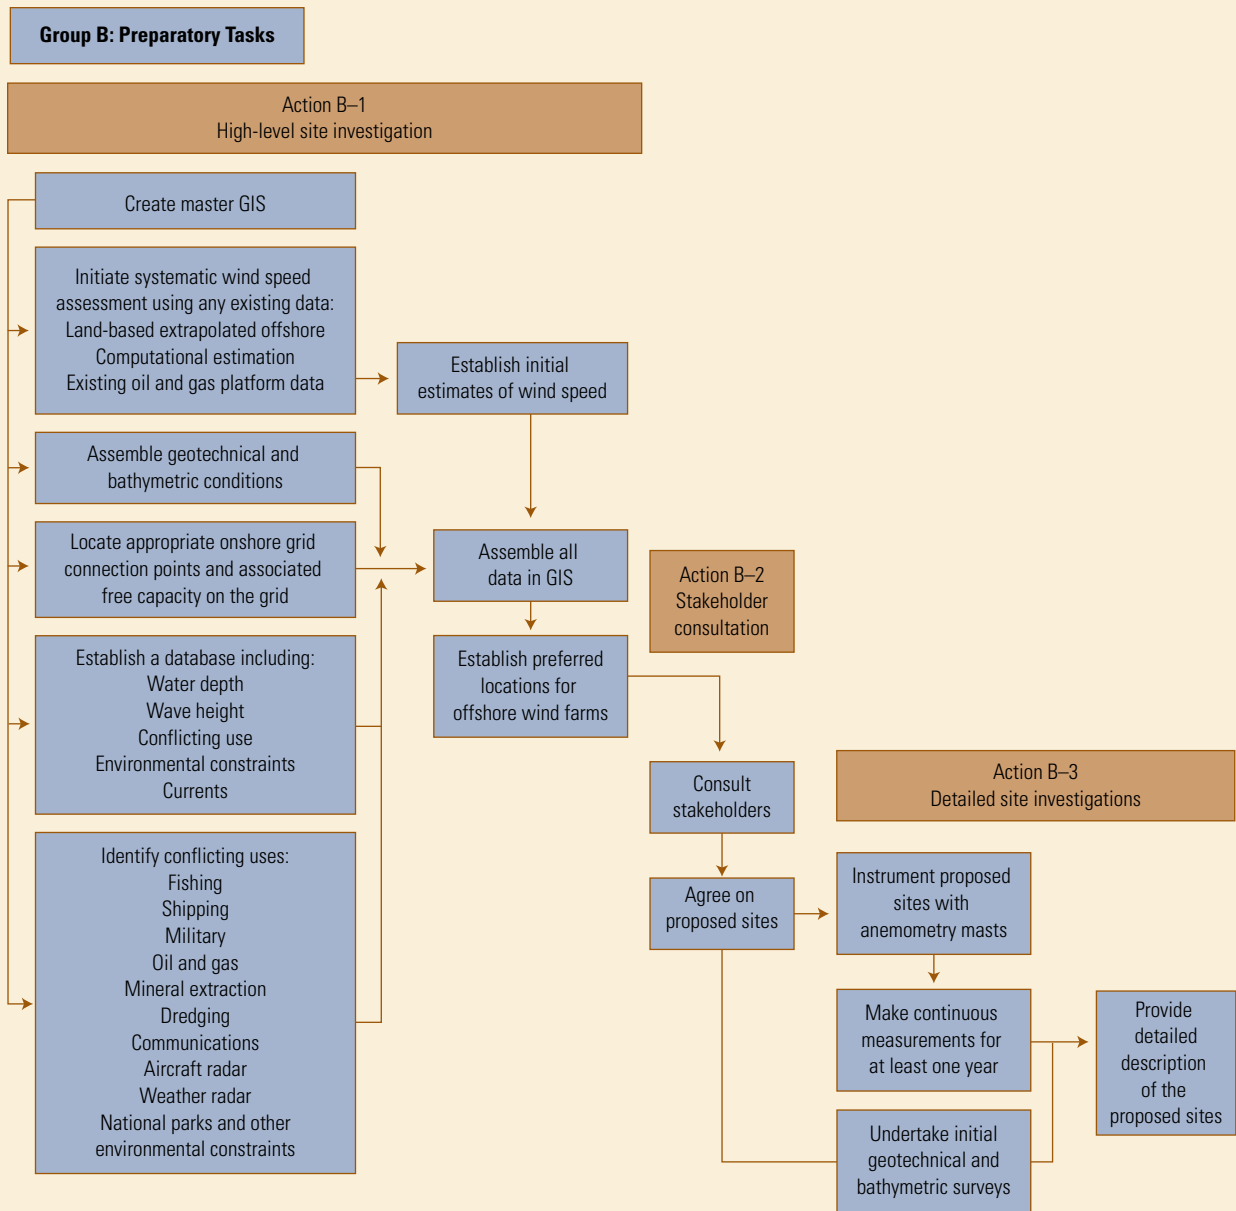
Group B: Preparatory Tasks

Action B–1
High-level site investigation

Create master GIS

Initiate systematic wind speed assessment using any existing data:
Land-based extrapolated offshore
Computational estimation
Existing oil and gas platform data

Establish initial estimates of wind speed

Assemble geotechnical and bathymetric conditions

Locate appropriate onshore grid connection points and associated free capacity on the grid

Assemble all data in GIS

Action B–2
Stakeholder consultation

Establish a database including:
Water depth
Wave height
Conflicting use
Environmental constraints
Currents

Establish preferred locations for offshore wind farms

Consult stakeholders

Action B–3
Detailed site investigations

Identify conflicting uses:
Fishing
Shipping
Military
Oil and gas
Mineral extraction
Dredging
Communications
Aircraft radar
Weather radar
National parks and other environmental constraints

Agree on proposed sites

Instrument proposed sites with anemometry masts

Make continuous measurements for at least one year

Provide detailed description of the proposed sites

Undertake initial geotechnical and bathymetric surveys